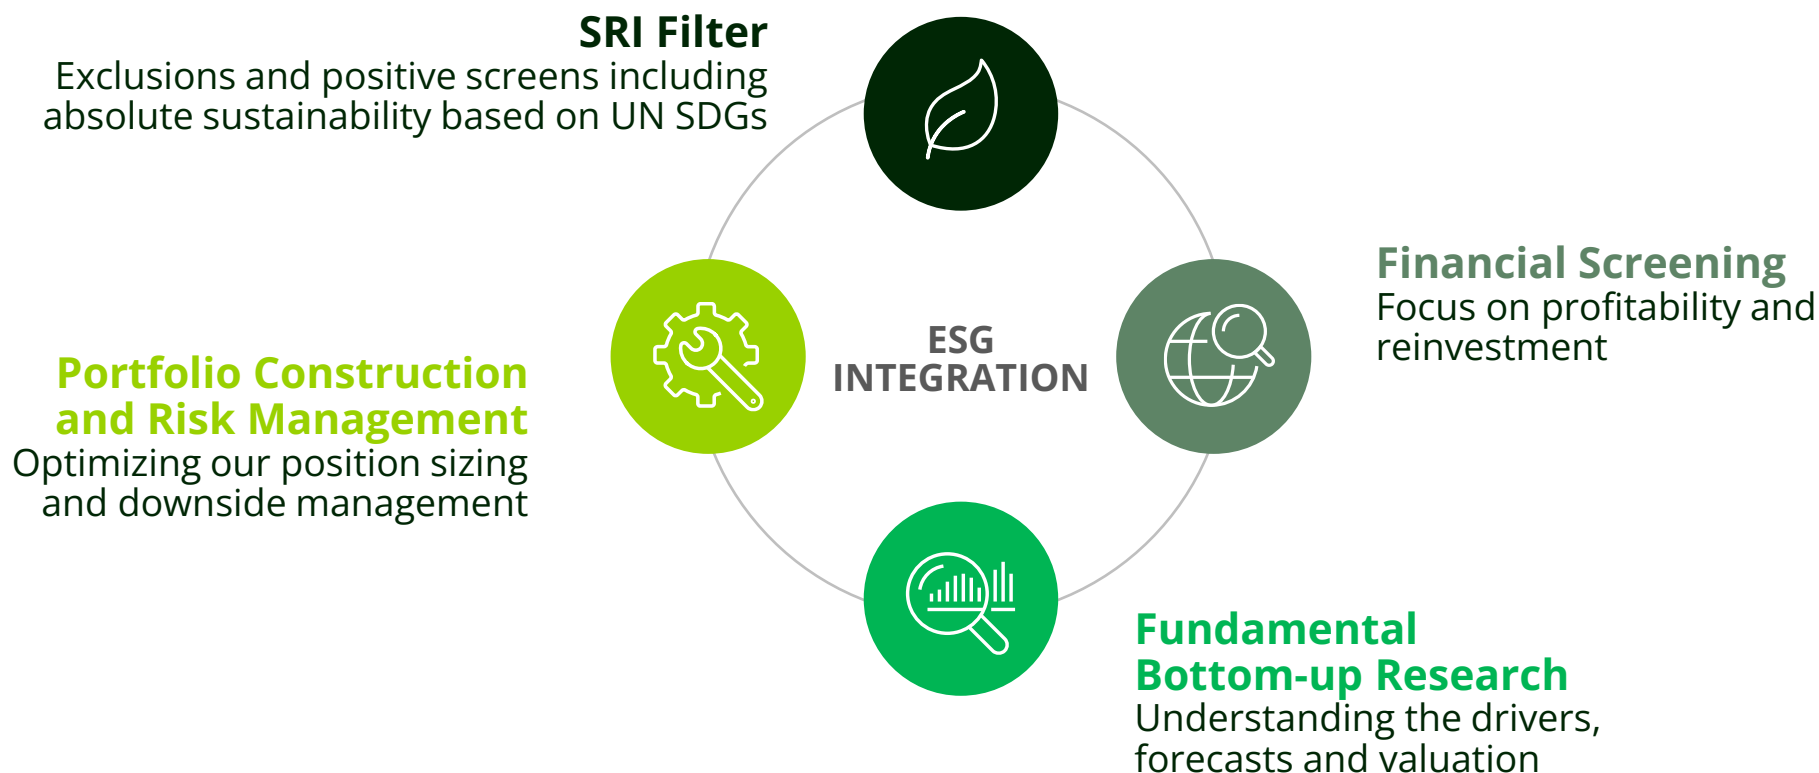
SRI Filter
Exclusions and positive screens including absolute sustainability based on UN SDGs

Financial Screening
Focus on profitability and reinvestment

ESG INTEGRATION

Portfolio Construction and Risk Management
Optimizing our position sizing and downside management

Fundamental Bottom-up Research
Understanding the drivers, forecasts and valuation